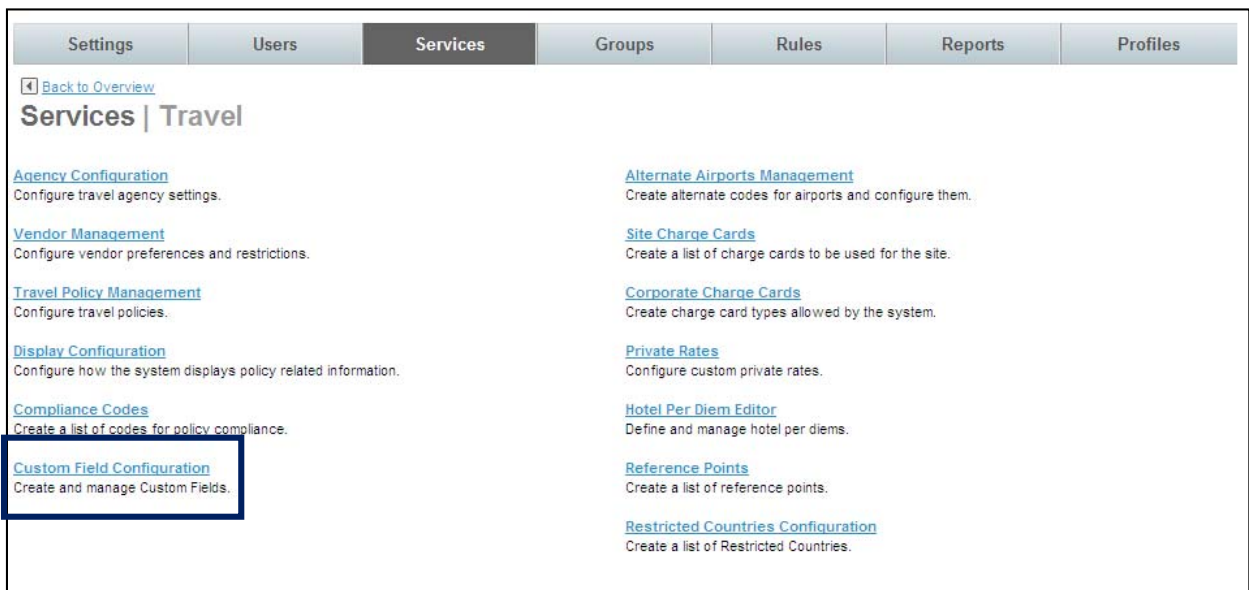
Settings | Users | Services | Groups | Rules | Reports | Profiles

Back to Overview

Services | Travel

Agency Configuration
Configure travel agency settings.

Vendor Management
Configure vendor preferences and restrictions.

Travel Policy Management
Configure travel policies.

Display Configuration
Configure how the system displays policy related information.

Compliance Codes
Create a list of codes for policy compliance.

Custom Field Configuration
Create and manage Custom Fields.

Alternate Airports Management
Create alternate codes for airports and configure them.

Site Charge Cards
Create a list of charge cards to be used for the site.

Corporate Charge Cards
Create charge card types allowed by the system.

Private Rates
Configure custom private rates.

Hotel Per Diem Editor
Define and manage hotel per diems.

Reference Points
Create a list of reference points.

Restricted Countries Configuration
Create a list of Restricted Countries.